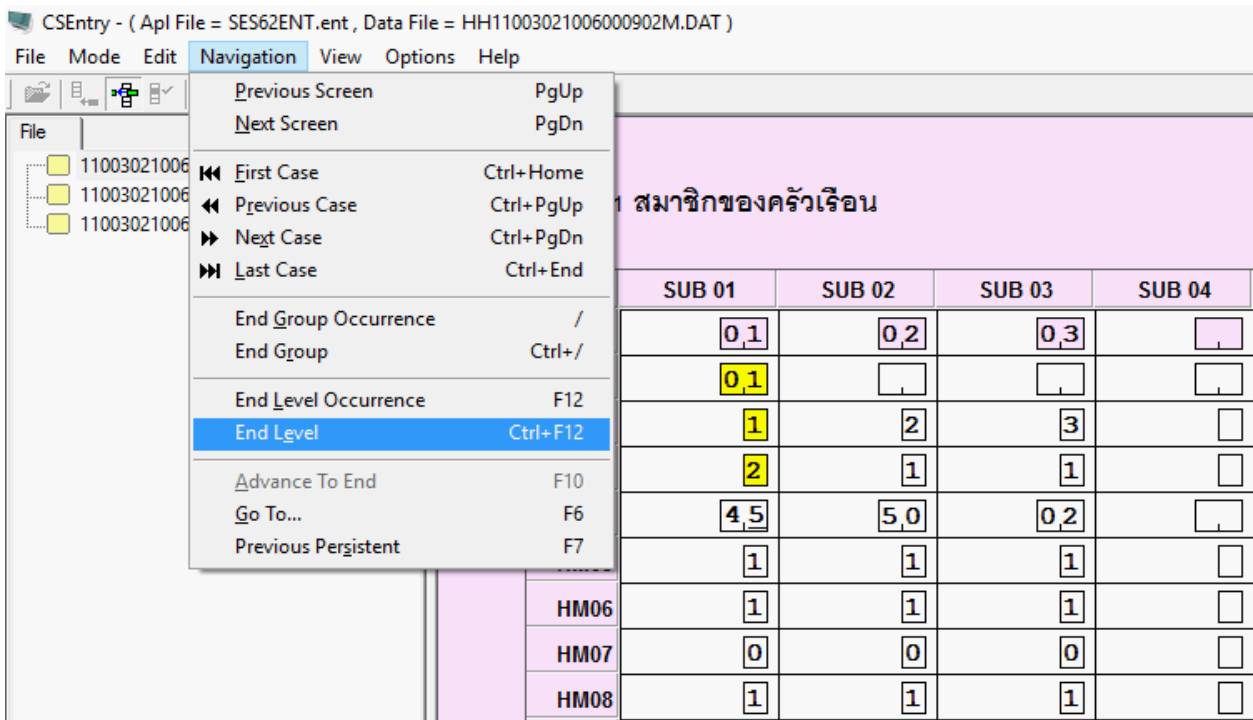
CSEntry - ( Apl File = SES62ENT.ent , Data File = HH11003021006000902M.DAT )

File Mode Edit Navigation View Options Help

File

11003021006
11003021006
11003021006

Previous Screen PgUp
Next Screen PgDn
First Case Ctrl+Home
Previous Case Ctrl+PgUp
Next Case Ctrl+PgDn
Last Case Ctrl+End
End Group Occurrence /
End Group Ctrl+/
End Level Occurrence F12
End Level Ctrl+F12
Advance To End F10
Go To... F6
Previous Persistent F7

1 สมาชิกของครัวเรือน

| | SUB 01 | SUB 02 | SUB 03 | SUB 04 |
|---|---|---|---|---|
| | 01 | 02 | 03 | |
| | 01 | | | |
| | 1 | 2 | 3 | |
| | 2 | 1 | 1 | |
| | 45 | 50 | 02 | |
| | 1 | 1 | 1 | |
| HM06 | 1 | 1 | 1 | |
| HM07 | 0 | 0 | 0 | |
| HM08 | 1 | 1 | 1 | |